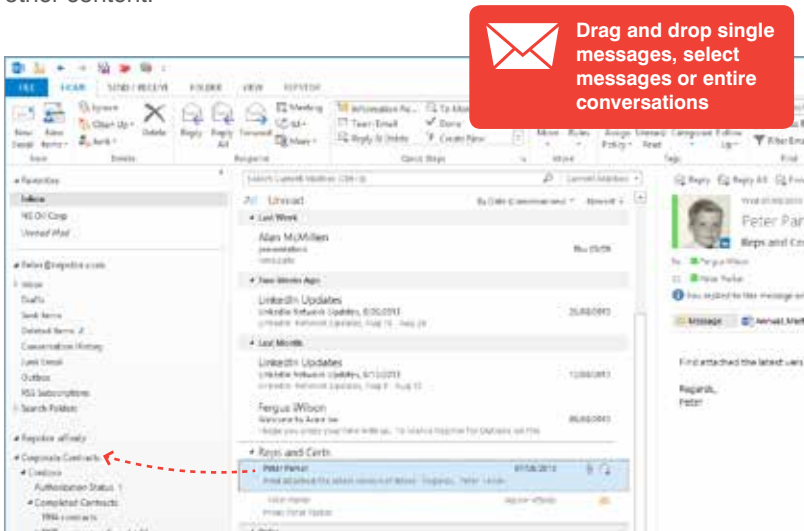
other content.

Drag and drop single messages, select messages or entire conversations

FILE HOME SEND / RECEIVE FOLDER VIEW

New Email New Items Ignore Clean Up Junk Delete Reply Reply All Forward Meeting IM More

New Delete Respond Quick Steps Move Tags Find

Favorites
Inbox
NS Oil Corp
Unread Mail

Peter@

Inbox
Drafts
Sent Items
Deleted Items 2
Conversation History
Junk Email
Outbox
RSS Subscriptions
Search Folders

Corporate Contracts
Creations
Authorisation Status 1
Completed Contracts

Search Current Mailbox (Ctrl+E)
All Unread
Last Week
Alan McMillen
Two Weeks Ago
LinkedIn Updates
Last Month
LinkedIn Updates
Fergus Wilson
Reps and Certs
Peter Parker

Reply Reply All Forward
Peter Par
Reps and Ce

Message

Find attached the latest vers

Regards,
Peter